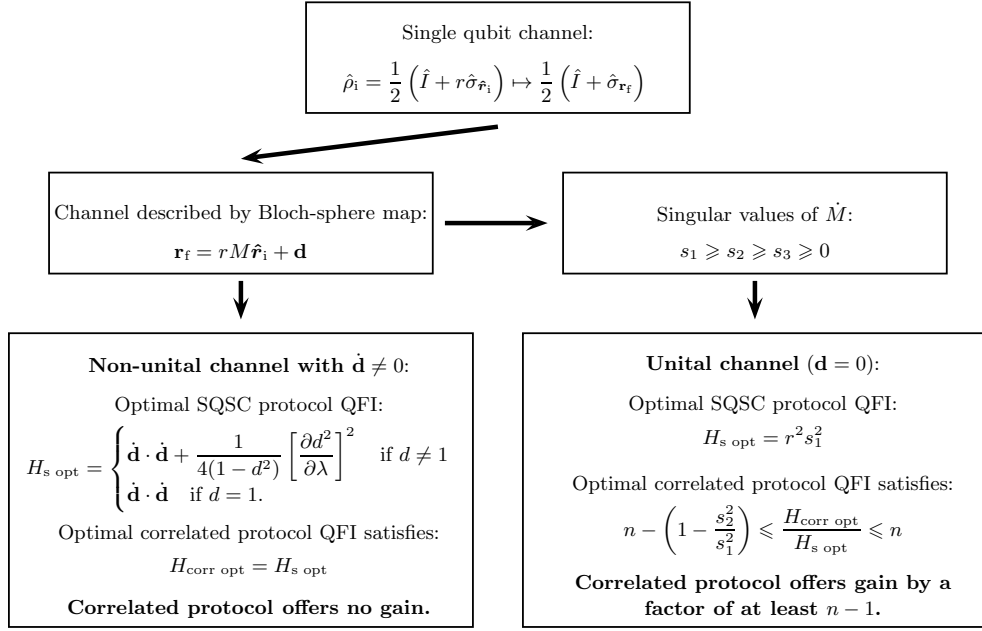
Single qubit channel:

$\hat{\rho}_{\text{i}} = \frac{1}{2}\left(\hat{I} + r\hat{\sigma}_{\hat{\boldsymbol{r}}_{\text{i}}}\right) \mapsto \frac{1}{2}\left(\hat{I} + \hat{\sigma}_{\mathbf{r}_{\text{f}}}\right)$

Channel described by Bloch-sphere map:

$\mathbf{r}_{\text{f}} = rM\hat{\boldsymbol{r}}_{\text{i}} + \mathbf{d}$

Singular values of $\dot{M}$:

$s_1 \geqslant s_2 \geqslant s_3 \geqslant 0$

**Non-unital channel with $\dot{\mathbf{d}} \neq 0$:**

Optimal SQSC protocol QFI:

$H_{\text{s opt}} = \begin{cases} \dot{\mathbf{d}} \cdot \dot{\mathbf{d}} + \frac{1}{4(1-d^2)}\left[\frac{\partial d^2}{\partial \lambda}\right]^2 & \text{if } d \neq 1 \\ \dot{\mathbf{d}} \cdot \dot{\mathbf{d}} & \text{if } d = 1. \end{cases}$

Optimal correlated protocol QFI satisfies:

$H_{\text{corr opt}} = H_{\text{s opt}}$

**Correlated protocol offers no gain.**

**Unital channel** ($\mathbf{d} = 0$):

Optimal SQSC protocol QFI:

$H_{\text{s opt}} = r^2 s_1^2$

Optimal correlated protocol QFI satisfies:

$n - \left(1 - \frac{s_2^2}{s_1^2}\right) \leqslant \frac{H_{\text{corr opt}}}{H_{\text{s opt}}} \leqslant n$

**Correlated protocol offers gain by a factor of at least $n-1$.**